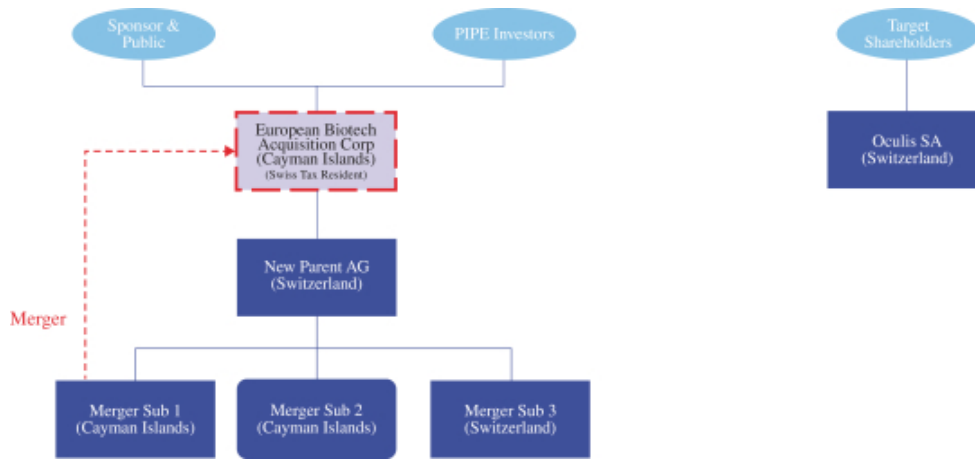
Sponsor & Public

PIPE Investors

Target Shareholders

European Biotech Acquisition Corp (Cayman Islands) (Swiss Tax Resident)

Oculis SA (Switzerland)

New Parent AG (Switzerland)

Merger

Merger Sub 1 (Cayman Islands)

Merger Sub 2 (Cayman Islands)

Merger Sub 3 (Switzerland)